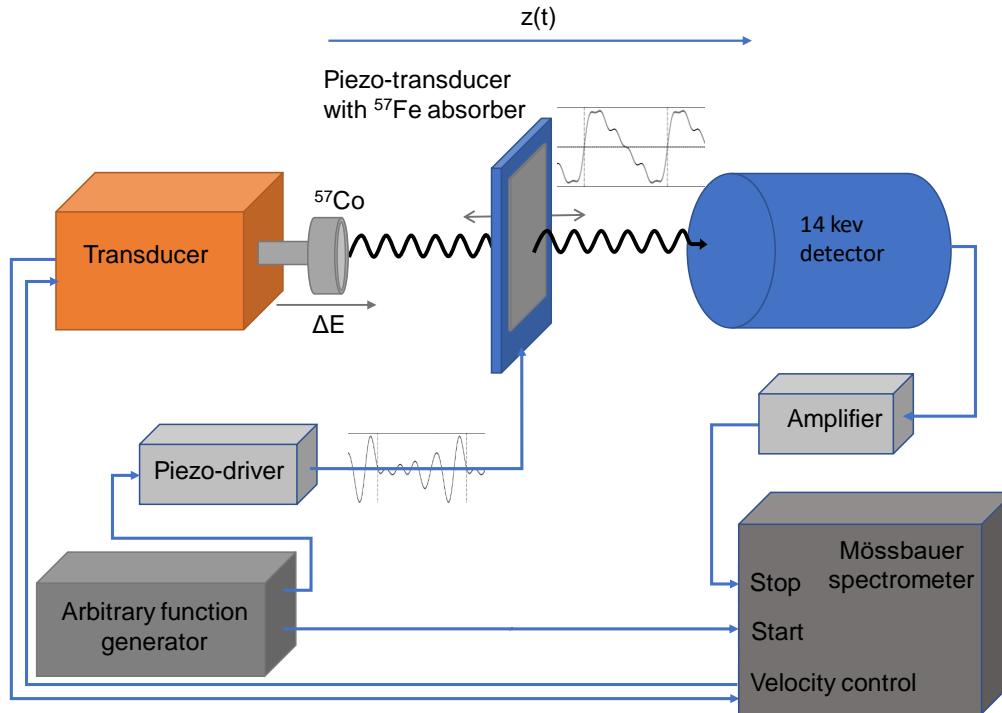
z(t)

Piezo-transducer with $^{57}$Fe absorber

$^{57}$Co

Transducer

ΔE

14 kev detector

Amplifier

Piezo-driver

Mössbauer spectrometer

Stop

Start

Velocity control

Arbitrary function generator